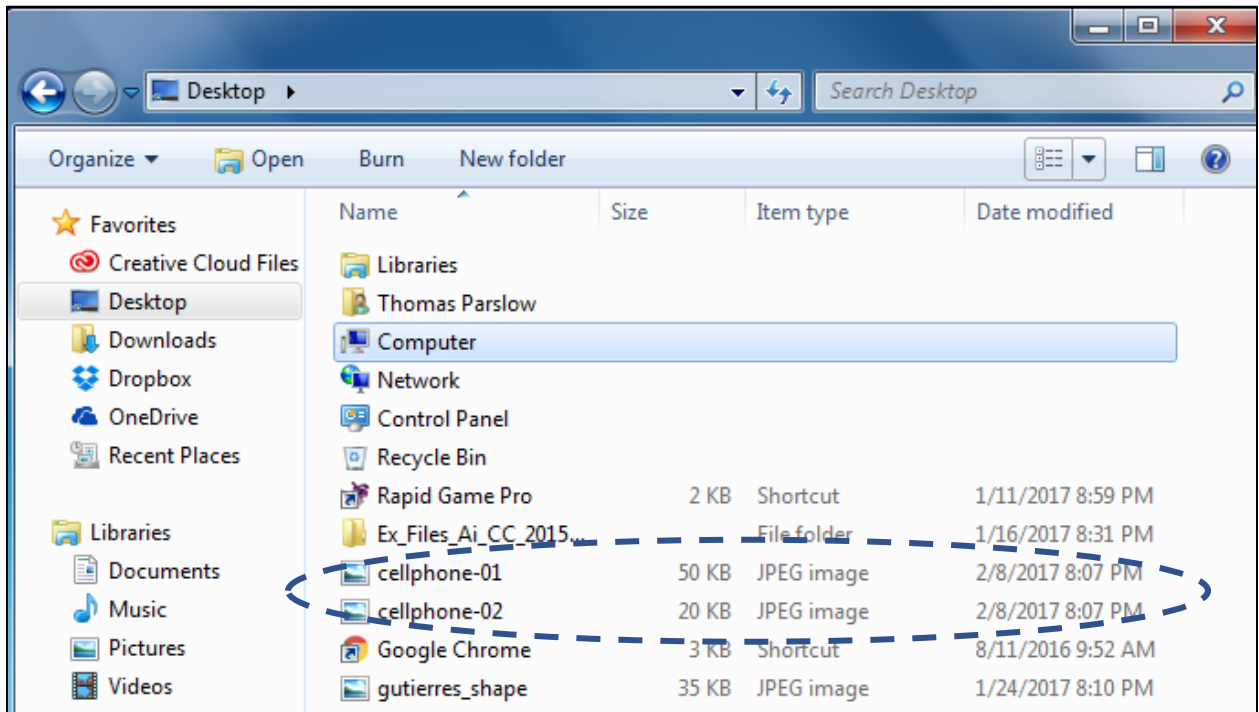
Desktop ▸

Search Desktop

Organize ▾ Open Burn New folder

Favorites
Creative Cloud Files
Desktop
Downloads
Dropbox
OneDrive
Recent Places

Libraries
Documents
Music
Pictures
Videos

| Name | Size | Item type | Date modified |
|---|---|---|---|
| Libraries | | | |
| Thomas Parslow | | | |
| Computer | | | |
| Network | | | |
| Control Panel | | | |
| Recycle Bin | | | |
| Rapid Game Pro | 2 KB | Shortcut | 1/11/2017 8:59 PM |
| Ex_Files_Ai_CC_2015... | | File folder | 1/16/2017 8:31 PM |
| cellphone-01 | 50 KB | JPEG image | 2/8/2017 8:07 PM |
| cellphone-02 | 20 KB | JPEG image | 2/8/2017 8:07 PM |
| Google Chrome | 3 KB | Shortcut | 8/11/2016 9:52 AM |
| gutierres_shape | 35 KB | JPEG image | 1/24/2017 8:10 PM |